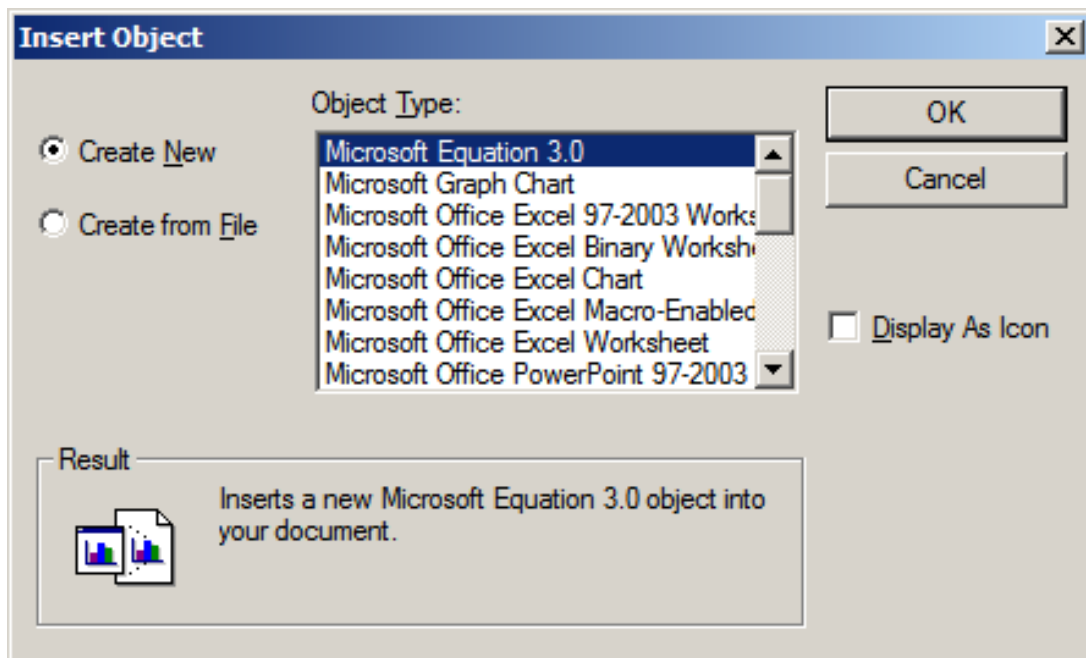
Insert Object

Object Type:

Create New

Create from File

Microsoft Equation 3.0
Microsoft Graph Chart
Microsoft Office Excel 97-2003 Works
Microsoft Office Excel Binary Workshe
Microsoft Office Excel Chart
Microsoft Office Excel Macro-Enablec
Microsoft Office Excel Worksheet
Microsoft Office PowerPoint 97-2003

OK

Cancel

Display As Icon

Result

Inserts a new Microsoft Equation 3.0 object into your document.